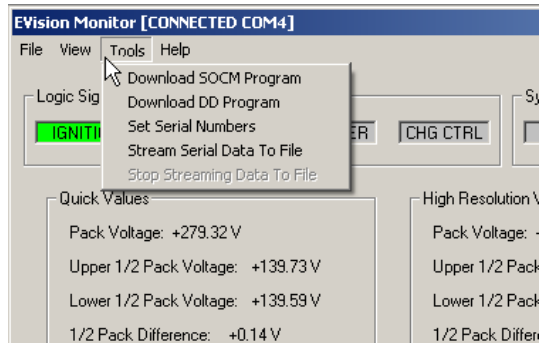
EVision Monitor [CONNECTED COM4]

File View Tools Help

Download SOCM Program
Download DD Program
Set Serial Numbers
Stream Serial Data To File
Stop Streaming Data To File

Logic Sig

IGNITI

ER

CHG CTRL

Sy

Quick Values

Pack Voltage: +279.32 V

Upper 1/2 Pack Voltage: +139.73 V

Lower 1/2 Pack Voltage: +139.59 V

1/2 Pack Difference: +0.14 V

High Resolution V

Pack Voltage: -

Upper 1/2 Pack

Lower 1/2 Pack

1/2 Pack Differe